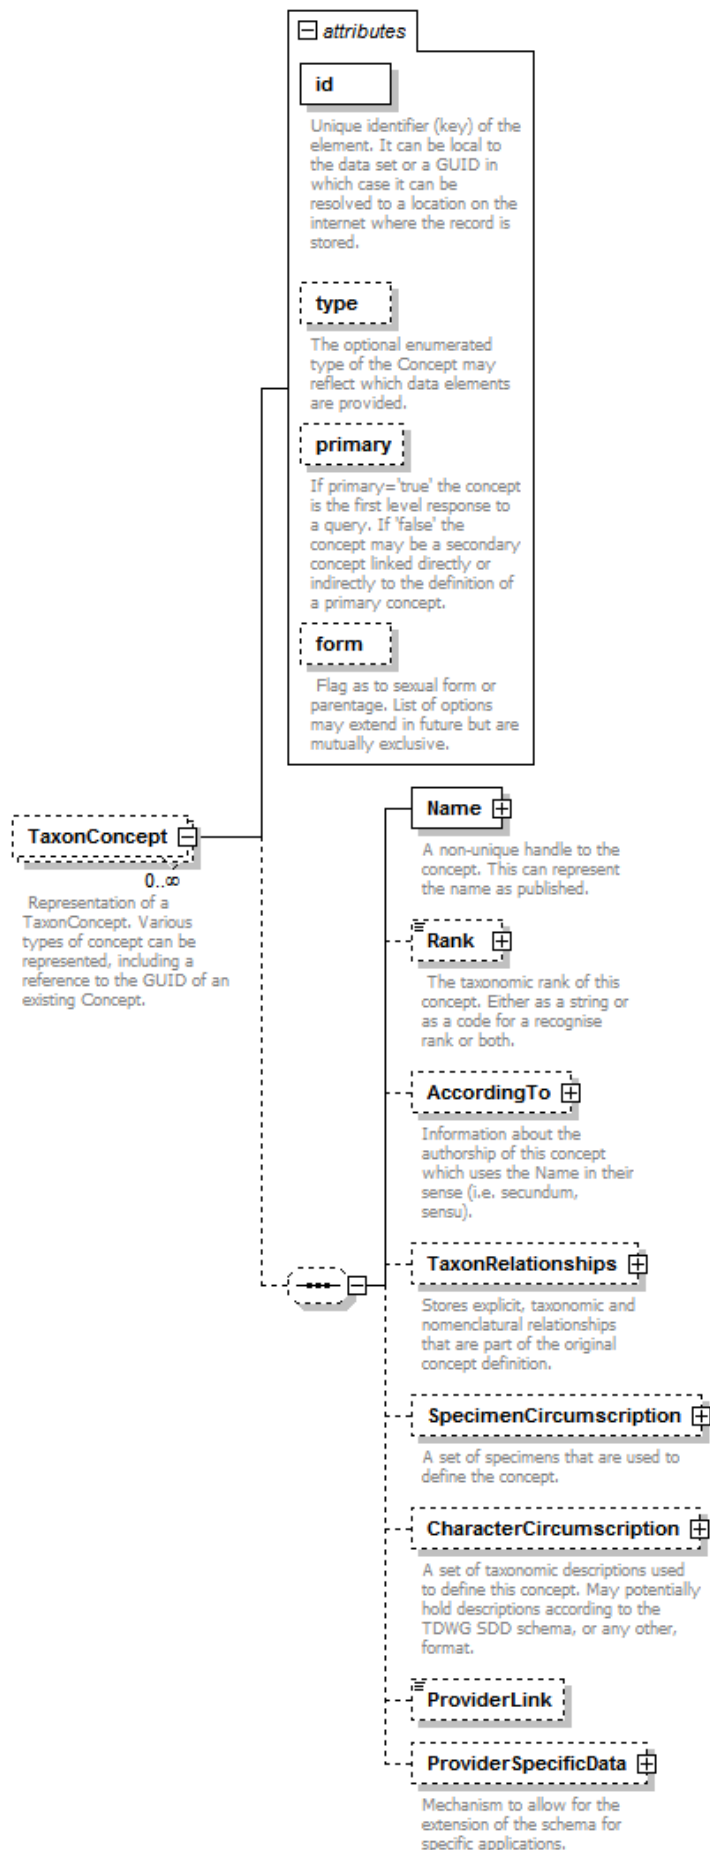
attributes

id

Unique identifier (key) of the element. It can be local to the data set or a GUID in which case it can be resolved to a location on the internet where the record is stored.

type

The optional enumerated type of the Concept may reflect which data elements are provided.

primary

If primary='true' the concept is the first level response to a query. If 'false' the concept may be a secondary concept linked directly or indirectly to the definition of a primary concept.

form

Flag as to sexual form or parentage. List of options may extend in future but are mutually exclusive.

TaxonConcept

0..∞

Representation of a TaxonConcept. Various types of concept can be represented, including a reference to the GUID of an existing Concept.

Name

A non-unique handle to the concept. This can represent the name as published.

Rank

The taxonomic rank of this concept. Either as a string or as a code for a recognise rank or both.

AccordingTo

Information about the authorship of this concept which uses the Name in their sense (i.e. secundum, sensu).

TaxonRelationships

Stores explicit, taxonomic and nomenclatural relationships that are part of the original concept definition.

SpecimenCircumscription

A set of specimens that are used to define the concept.

CharacterCircumscription

A set of taxonomic descriptions used to define this concept. May potentially hold descriptions according to the TDWG SDD schema, or any other, format.

ProviderLink

ProviderSpecificData

Mechanism to allow for the extension of the schema for specific applications.